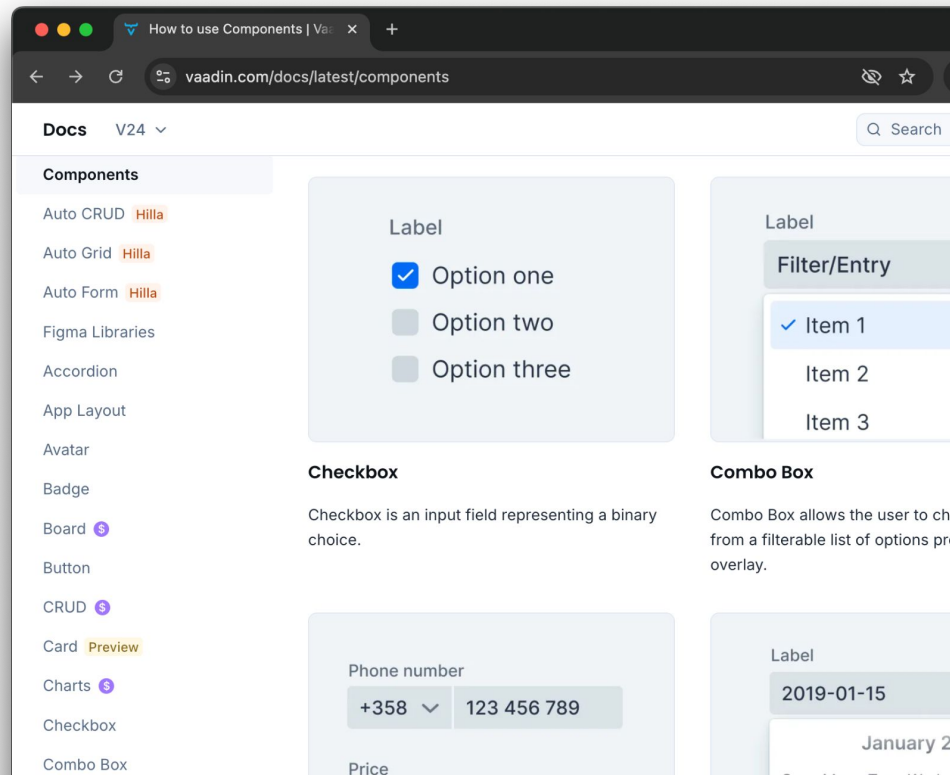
How to use Components | Va

vaadin.com/docs/latest/components

Docs V24

Search

Components
Auto CRUD Hilla
Auto Grid Hilla
Auto Form Hilla
Figma Libraries
Accordion
App Layout
Avatar
Badge
Board $
Button
CRUD $
Card Preview
Charts $
Checkbox
Combo Box

Label
Option one
Option two
Option three

Checkbox

Checkbox is an input field representing a binary choice.

Label
Filter/Entry
Item 1
Item 2
Item 3

Combo Box

Combo Box allows the user to ch from a filterable list of options pr overlay.

Phone number
+358
123 456 789
Price

Label
2019-01-15
January 2